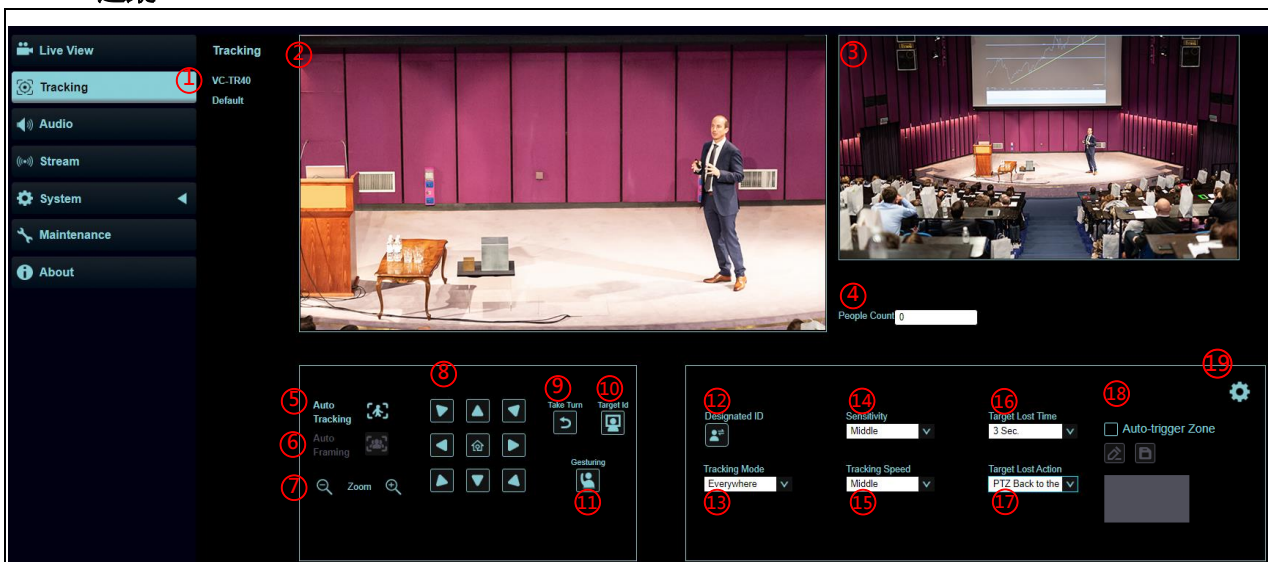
Live View
Tracking
Audio
Stream
System
Maintenance
About

Tracking
VC-TR40
Default

①
②
③
④
People Count 0

⑤ Auto Tracking
⑥ Auto Framing
⑦ Zoom
⑧
⑨ Take Turn
⑩ Target Id
Gesturing
⑪

⑫ Designated ID
⑭ Sensitivity
Middle
⑯ Target Lost Time
3 Sec.
⑱
Auto-trigger Zone
⑲
Tracking Mode
Everywhere
⑬
Tracking Speed
Middle
⑮
Target Lost Action
PTZ Back to the
⑰